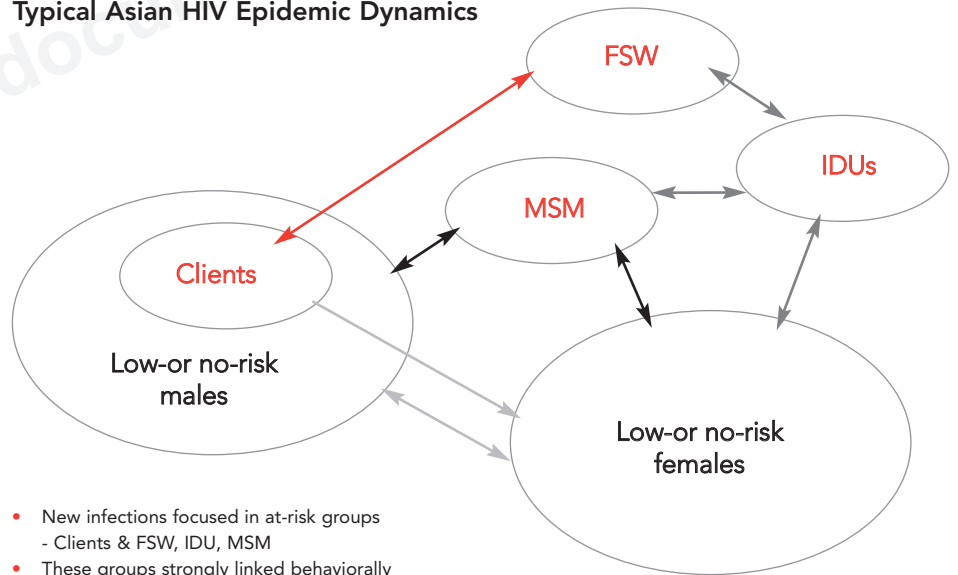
Typical Asian HIV Epidemic Dynamics

FSW

IDUs

MSM

Clients

Low-or no-risk males

Low-or no-risk females

- New infections focused in at-risk groups
  - Clients & FSW, IDU, MSM
- These groups strongly linked behaviorally